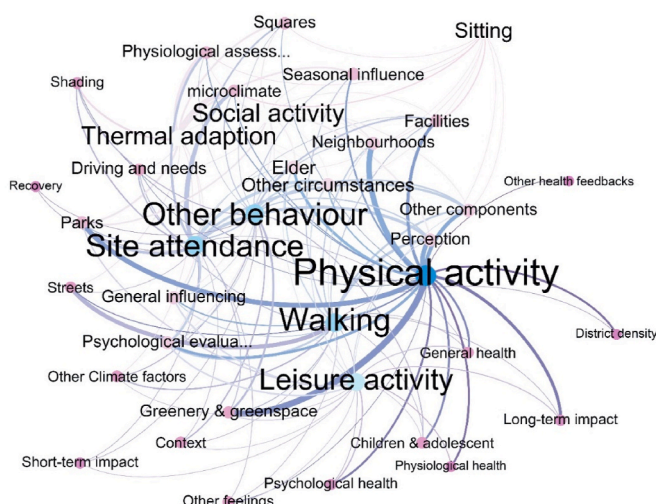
Squares
Sitting
Physiological assess...
Shading
Seasonal influence
microclimate
Social activity
Facilities
Thermal adaption
Neighbourhoods
Driving and needs
Elder
Recovery
Other circumstances
Other health feedbacks
Other components
Parks
Other behaviour
Site attendance
Perception
Physical activity
Streets
General influencing
Walking
District density
Psychological evalua...
General health
Other Climate factors
Leisure activity
Greenery & greenspace
Long-term impact
Context
Children & adolescent
Short-term impact
Physiological health
Psychological health
Other feelings